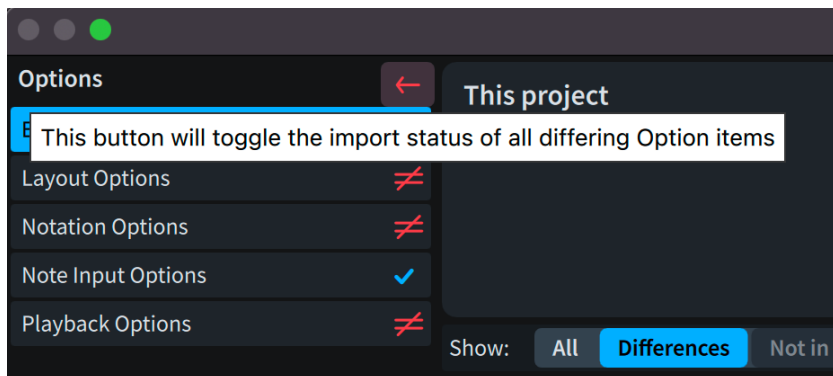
Options

←

This project

E

This button will toggle the import status of all differing Option items

Layout Options ≠

Notation Options ≠

Note Input Options ✓

Playback Options ≠

Show: All Differences Not in